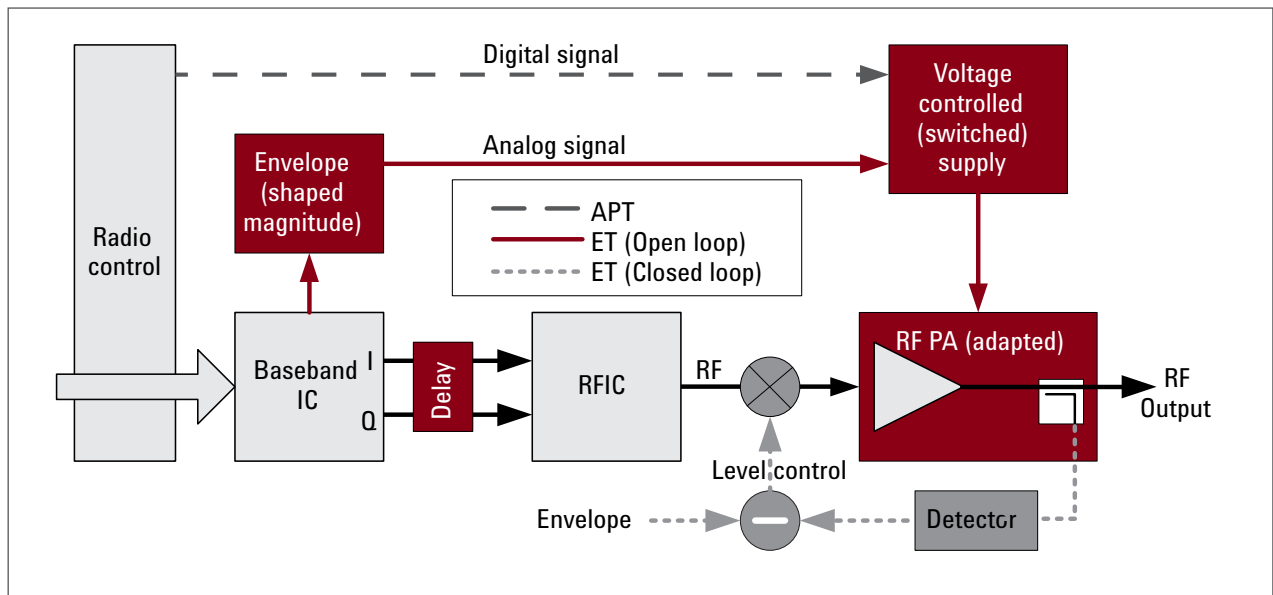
Digital signal

Voltage controlled (switched) supply

Analog signal

Envelope (shaped magnitude)

APT
ET (Open loop)
ET (Closed loop)

Radio control

Baseband IC

I

Q

Delay

RFIC

RF

RF PA (adapted)

RF Output

Level control

Envelope

Detector